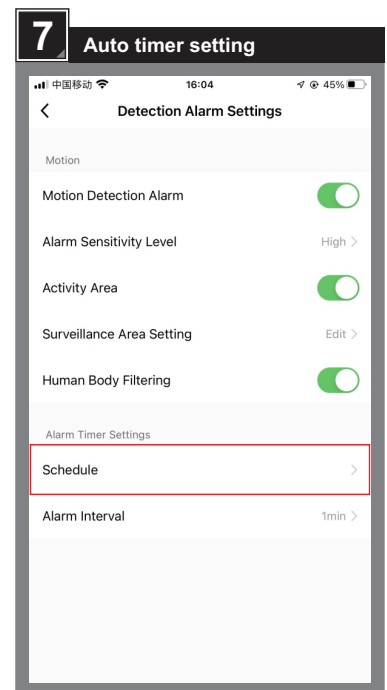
7 Auto timer setting

中国移动 16:04 45%

<

Detection Alarm Settings

Motion

Motion Detection Alarm

Alarm Sensitivity Level High >

Activity Area

Surveillance Area Setting Edit >

Human Body Filtering

Alarm Timer Settings

Schedule >

Alarm Interval 1min >